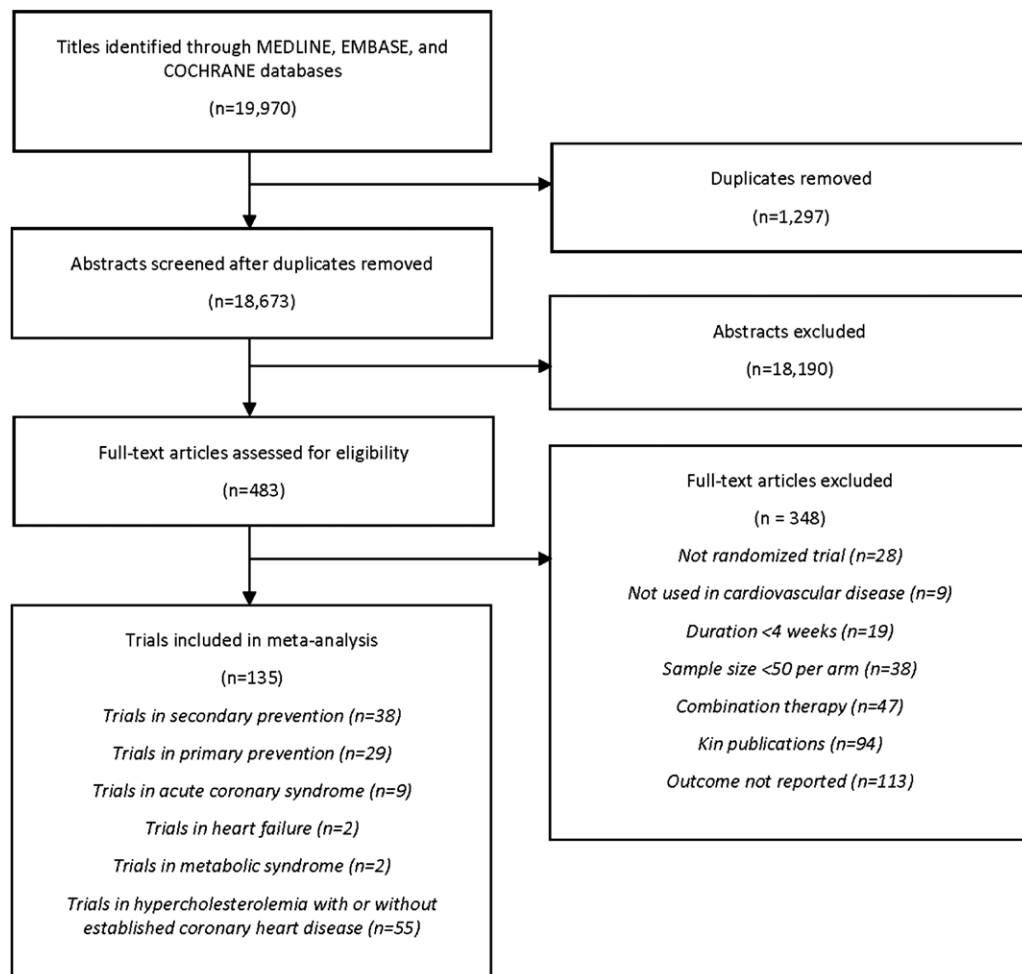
Titles identified through MEDLINE, EMBASE, and COCHRANE databases

(n=19,970)

Duplicates removed

(n=1,297)

Abstracts screened after duplicates removed

(n=18,673)

Abstracts excluded

(n=18,190)

Full-text articles assessed for eligibility

(n=483)

Full-text articles excluded

(n = 348)

Not randomized trial (n=28)

Not used in cardiovascular disease (n=9)

Duration <4 weeks (n=19)

Sample size <50 per arm (n=38)

Combination therapy (n=47)

Kin publications (n=94)

Outcome not reported (n=113)

Trials included in meta-analysis

(n=135)

Trials in secondary prevention (n=38)

Trials in primary prevention (n=29)

Trials in acute coronary syndrome (n=9)

Trials in heart failure (n=2)

Trials in metabolic syndrome (n=2)

Trials in hypercholesterolemia with or without established coronary heart disease (n=55)